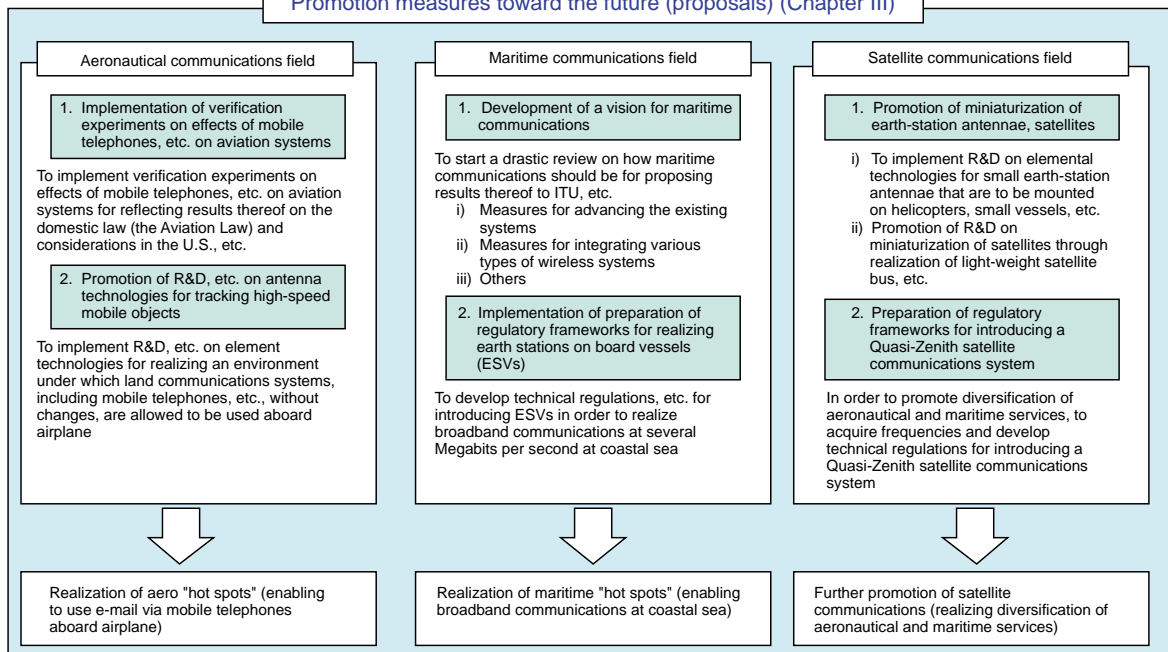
Promotion measures toward the future (proposals) (Chapter III)

Aeronautical communications field

1. Implementation of verification experiments on effects of mobile telephones, etc. on aviation systems

To implement verification experiments on effects of mobile telephones, etc. on aviation systems for reflecting results thereof on the domestic law (the Aviation Law) and considerations in the U.S., etc.

2. Promotion of R&D, etc. on antenna technologies for tracking high-speed mobile objects

To implement R&D, etc. on element technologies for realizing an environment under which land communications systems, including mobile telephones, etc., without changes, are allowed to be used aboard airplane

Realization of aero "hot spots" (enabling to use e-mail via mobile telephones aboard airplane)

Maritime communications field

1. Development of a vision for maritime communications

To start a drastic review on how maritime communications should be for proposing results thereof to ITU, etc.
i) Measures for advancing the existing systems
ii) Measures for integrating various types of wireless systems
iii) Others

2. Implementation of preparation of regulatory frameworks for realizing earth stations on board vessels (ESVs)

To develop technical regulations, etc. for introducing ESVs in order to realize broadband communications at several Megabits per second at coastal sea

Realization of maritime "hot spots" (enabling broadband communications at coastal sea)

Satellite communications field

1. Promotion of miniaturization of earth-station antennae, satellites

i) To implement R&D on elemental technologies for small earth-station antennae that are to be mounted on helicopters, small vessels, etc.
ii) Promotion of R&D on miniaturization of satellites through realization of light-weight satellite bus, etc.

2. Preparation of regulatory frameworks for introducing a Quasi-Zenith satellite communications system

In order to promote diversification of aeronautical and maritime services, to acquire frequencies and develop technical regulations for introducing a Quasi-Zenith satellite communications system

Further promotion of satellite communications (realizing diversification of aeronautical and maritime services)